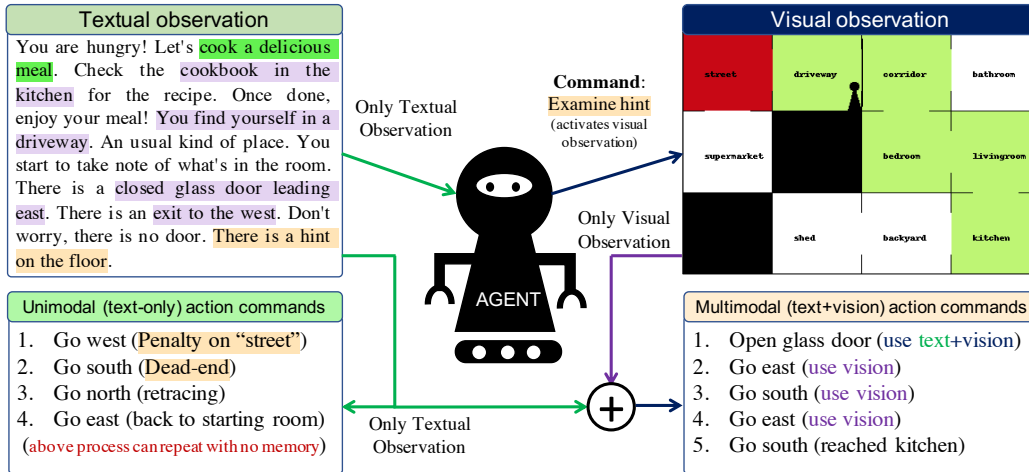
Textual observation

You are hungry! Let's cook a delicious meal. Check the cookbook in the kitchen for the recipe. Once done, enjoy your meal! You find yourself in a driveway. An usual kind of place. You start to take note of what's in the room. There is a closed glass door leading east. There is an exit to the west. Don't worry, there is no door. There is a hint on the floor.

Only Textual Observation

Command: Examine hint (activates visual observation)

Visual observation

| street | driveway | corridor | bathroom |
|---|---|---|---|
| supermarket | | bedroom | livingroom |
| | shed | backyard | kitchen |

Only Visual Observation

AGENT

Unimodal (text-only) action commands
1. Go west (Penalty on "street")
2. Go south (Dead-end)
3. Go north (retracing)
4. Go east (back to starting room)
(above process can repeat with no memory)

Only Textual Observation

Multimodal (text+vision) action commands
1. Open glass door (use text+vision)
2. Go east (use vision)
3. Go south (use vision)
4. Go east (use vision)
5. Go south (reached kitchen)